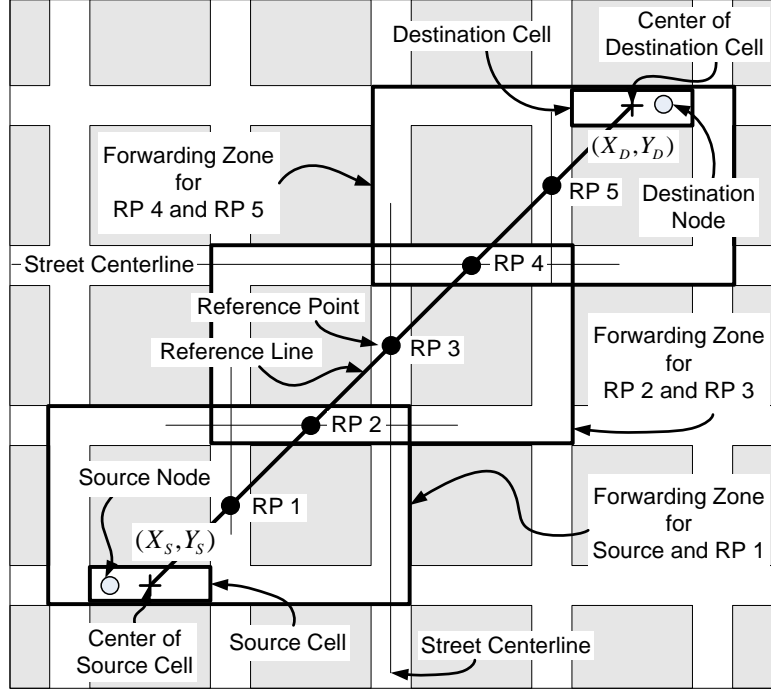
Destination Cell

Center of Destination Cell

Forwarding Zone for RP 4 and RP 5

$(X_D, Y_D)$

RP 5

Destination Node

Street Centerline

RP 4

Reference Point

Reference Line

RP 3

Forwarding Zone for RP 2 and RP 3

RP 2

Source Node

RP 1

Forwarding Zone for Source and RP 1

$(X_S, Y_S)$

Center of Source Cell

Source Cell

Street Centerline